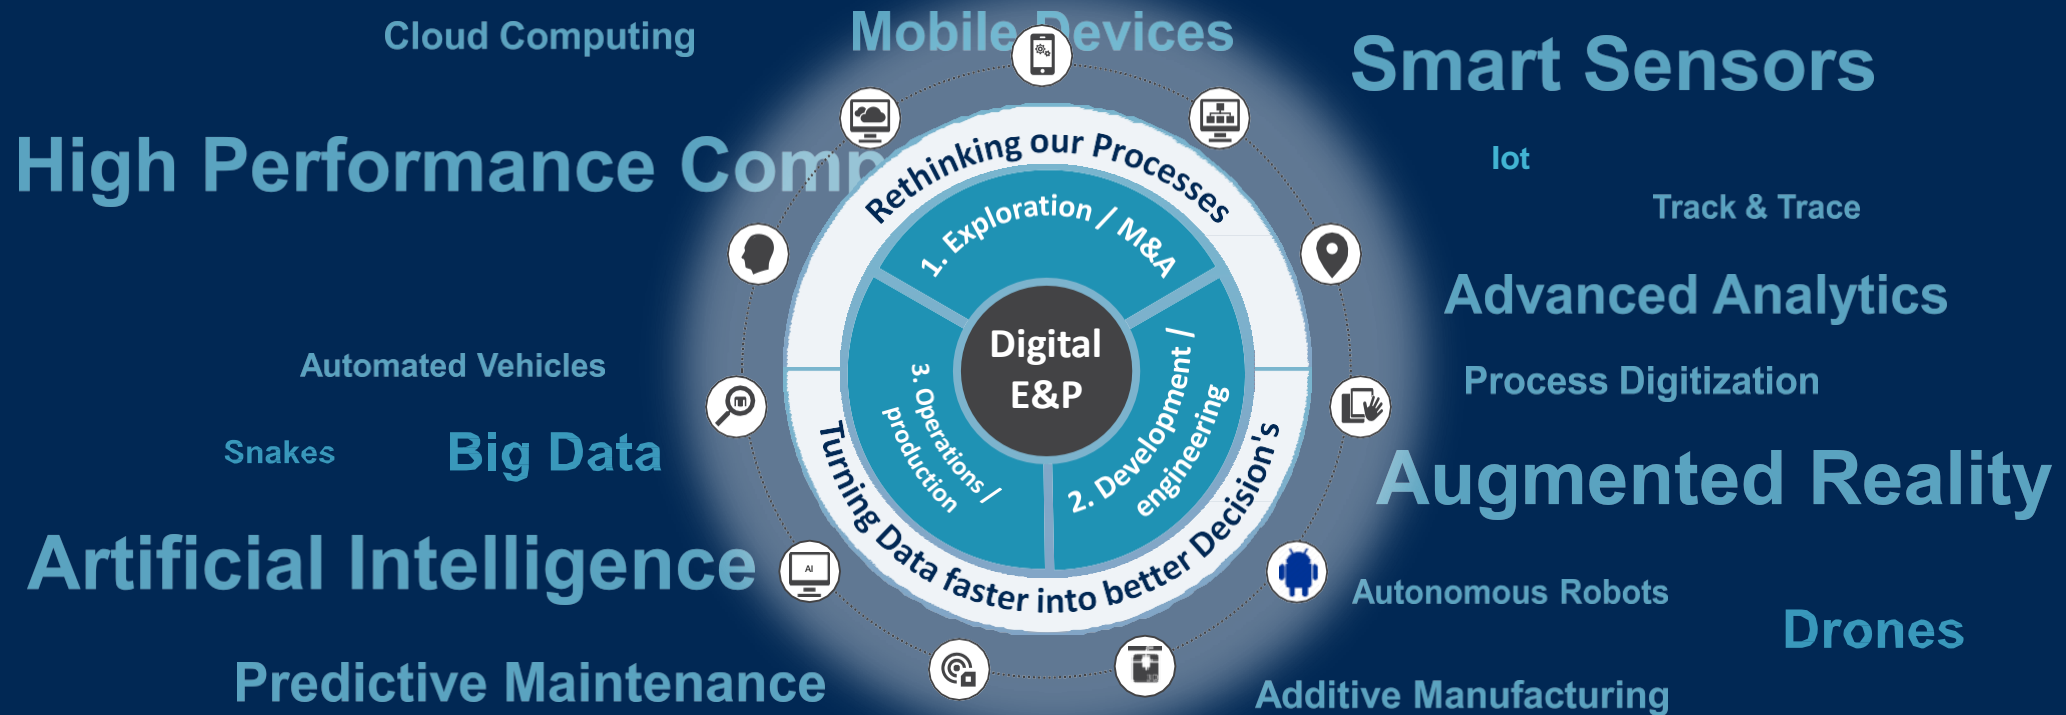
Cloud Computing

Mobile Devices

Smart Sensors

High Performance Comp

Iot

Track & Trace

Advanced Analytics

Process Digitization

Automated Vehicles

Snakes

Big Data

Augmented Reality

Artificial Intelligence

Autonomous Robots

Drones

Predictive Maintenance

Additive Manufacturing

Rethinking our Processes

1. Exploration / M&A

Digital E&P

2. Development / engineering

3. Operations / production

Turning Data faster into better Decision's

AI